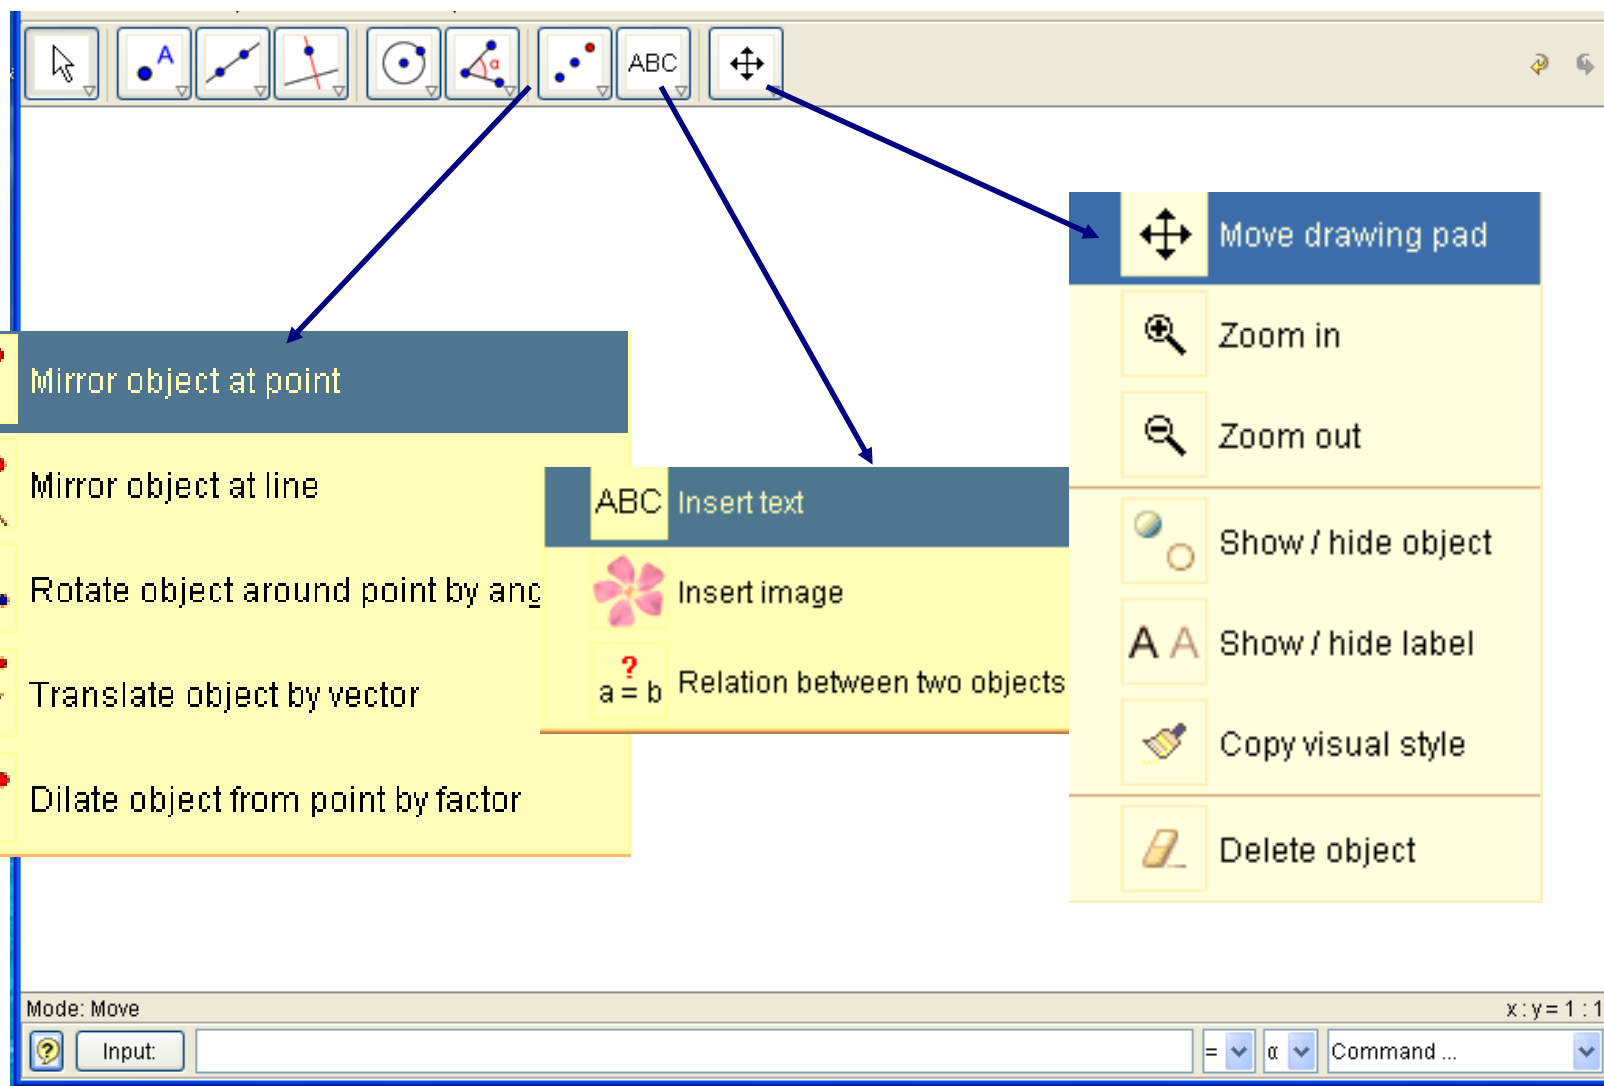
A

ABC

Move drawing pad

Zoom in

Zoom out

Show / hide object

A A Show / hide label

Copy visual style

Delete object

Mirror object at point

Mirror object at line

Rotate object around point by ang

Translate object by vector

Dilate object from point by factor

ABC Insert text

Insert image

? a = b Relation between two objects

Mode: Move

x : y = 1 : 1

Input:

=

α

Command ...